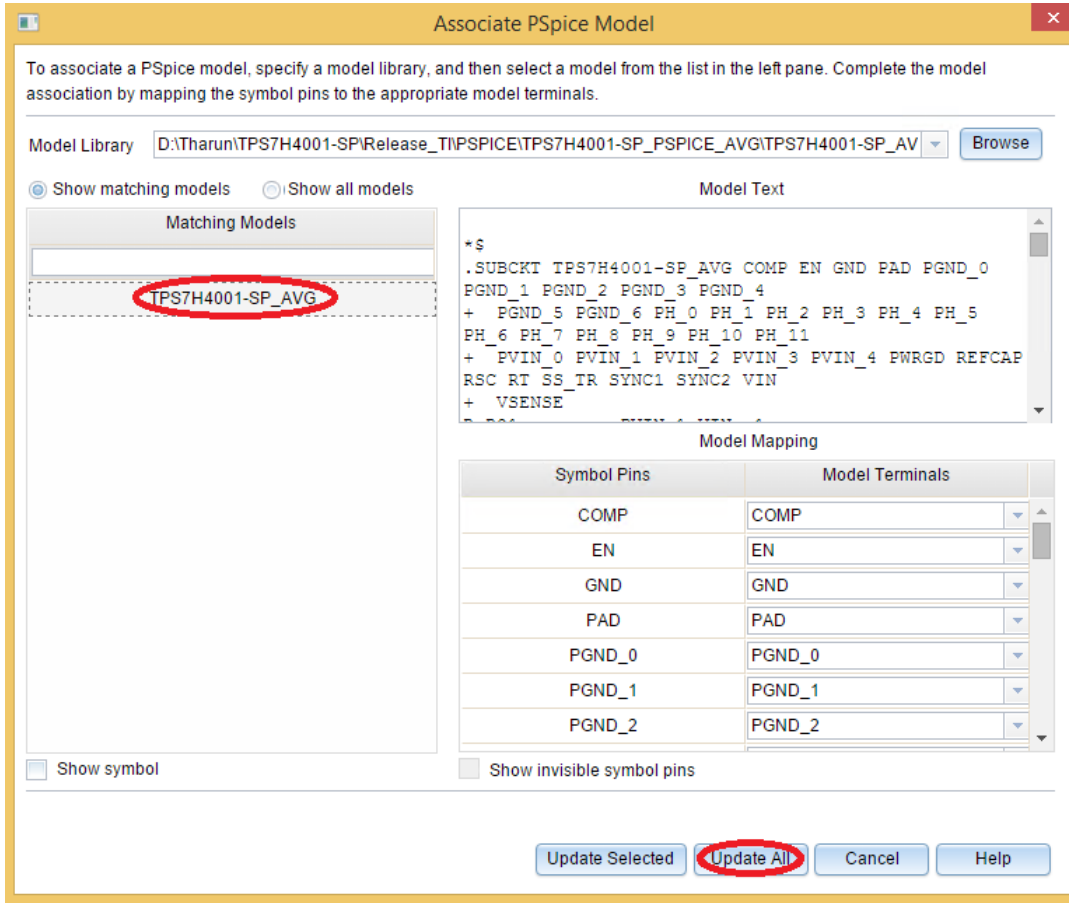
Associate PSpice Model

To associate a PSpice model, specify a model library, and then select a model from the list in the left pane. Complete the model association by mapping the symbol pins to the appropriate model terminals.

Model Library D:\Tharun\TPS7H4001-SP\Release_TI\PSPICE\TPS7H4001-SP_PSPICE_AVG\TPS7H4001-SP_AV Browse

Show matching models Show all models

Matching Models

TPS7H4001-SP_AVG

Model Text

*$
.SUBCKT TPS7H4001-SP_AVG COMP EN GND PAD PGND_0 PGND_1 PGND_2 PGND_3 PGND_4
+ PGND_5 PGND_6 PH_0 PH_1 PH_2 PH_3 PH_4 PH_5 PH_6 PH_7 PH_8 PH_9 PH_10 PH_11
+ PVIN_0 PVIN_1 PVIN_2 PVIN_3 PVIN_4 PWRGD REFCAP RSC RT SS_TR SYNC1 SYNC2 VIN
+ VSENSE
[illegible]

Model Mapping

| Symbol Pins | Model Terminals |
|---|---|
| COMP | COMP |
| EN | EN |
| GND | GND |
| PAD | PAD |
| PGND_0 | PGND_0 |
| PGND_1 | PGND_1 |
| PGND_2 | PGND_2 |

Show symbol

Show invisible symbol pins

Update Selected Update All Cancel Help